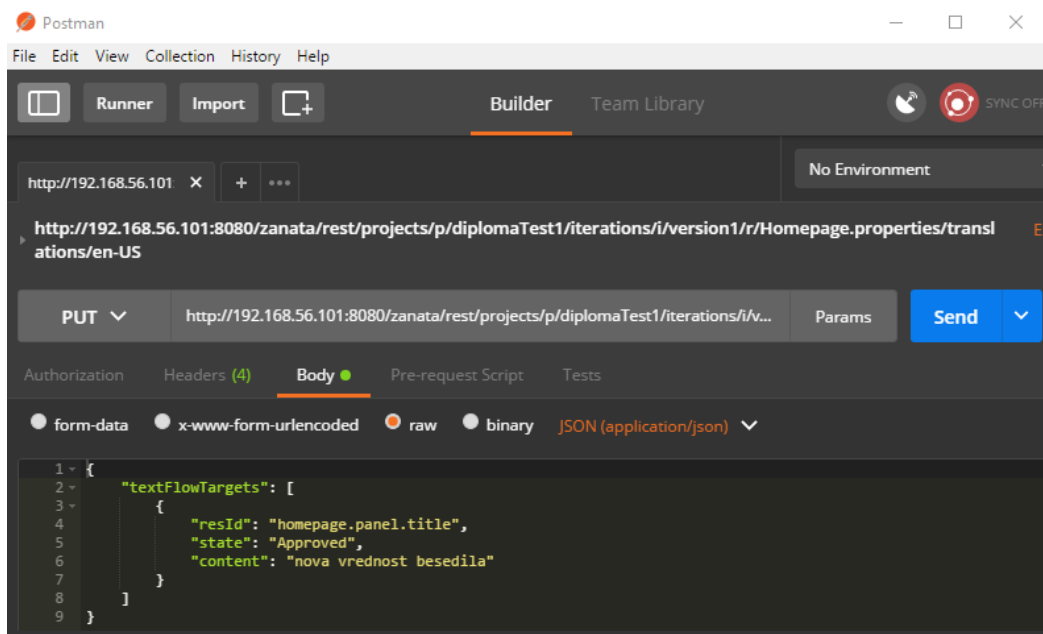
Postman

File Edit View Collection History Help

Runner Import

Builder Team Library

SYNC OFF

http://192.168.56.101 ×

+ •••

No Environment

http://192.168.56.101:8080/zanata/rest/projects/p/diplomaTest1/iterations/i/version1/r/Homepage.properties/translations/en-US

PUT

http://192.168.56.101:8080/zanata/rest/projects/p/diplomaTest1/iterations/i/v...

Params

Send

Authorization Headers (4) Body Pre-request Script Tests

form-data x-www-form-urlencoded raw binary JSON (application/json)

1 {
2 "textFlowTargets": [
3 {
4 "resId": "homepage.panel.title",
5 "state": "Approved",
6 "content": "nova vrednost besedila"
7 }
8 ]
9 }